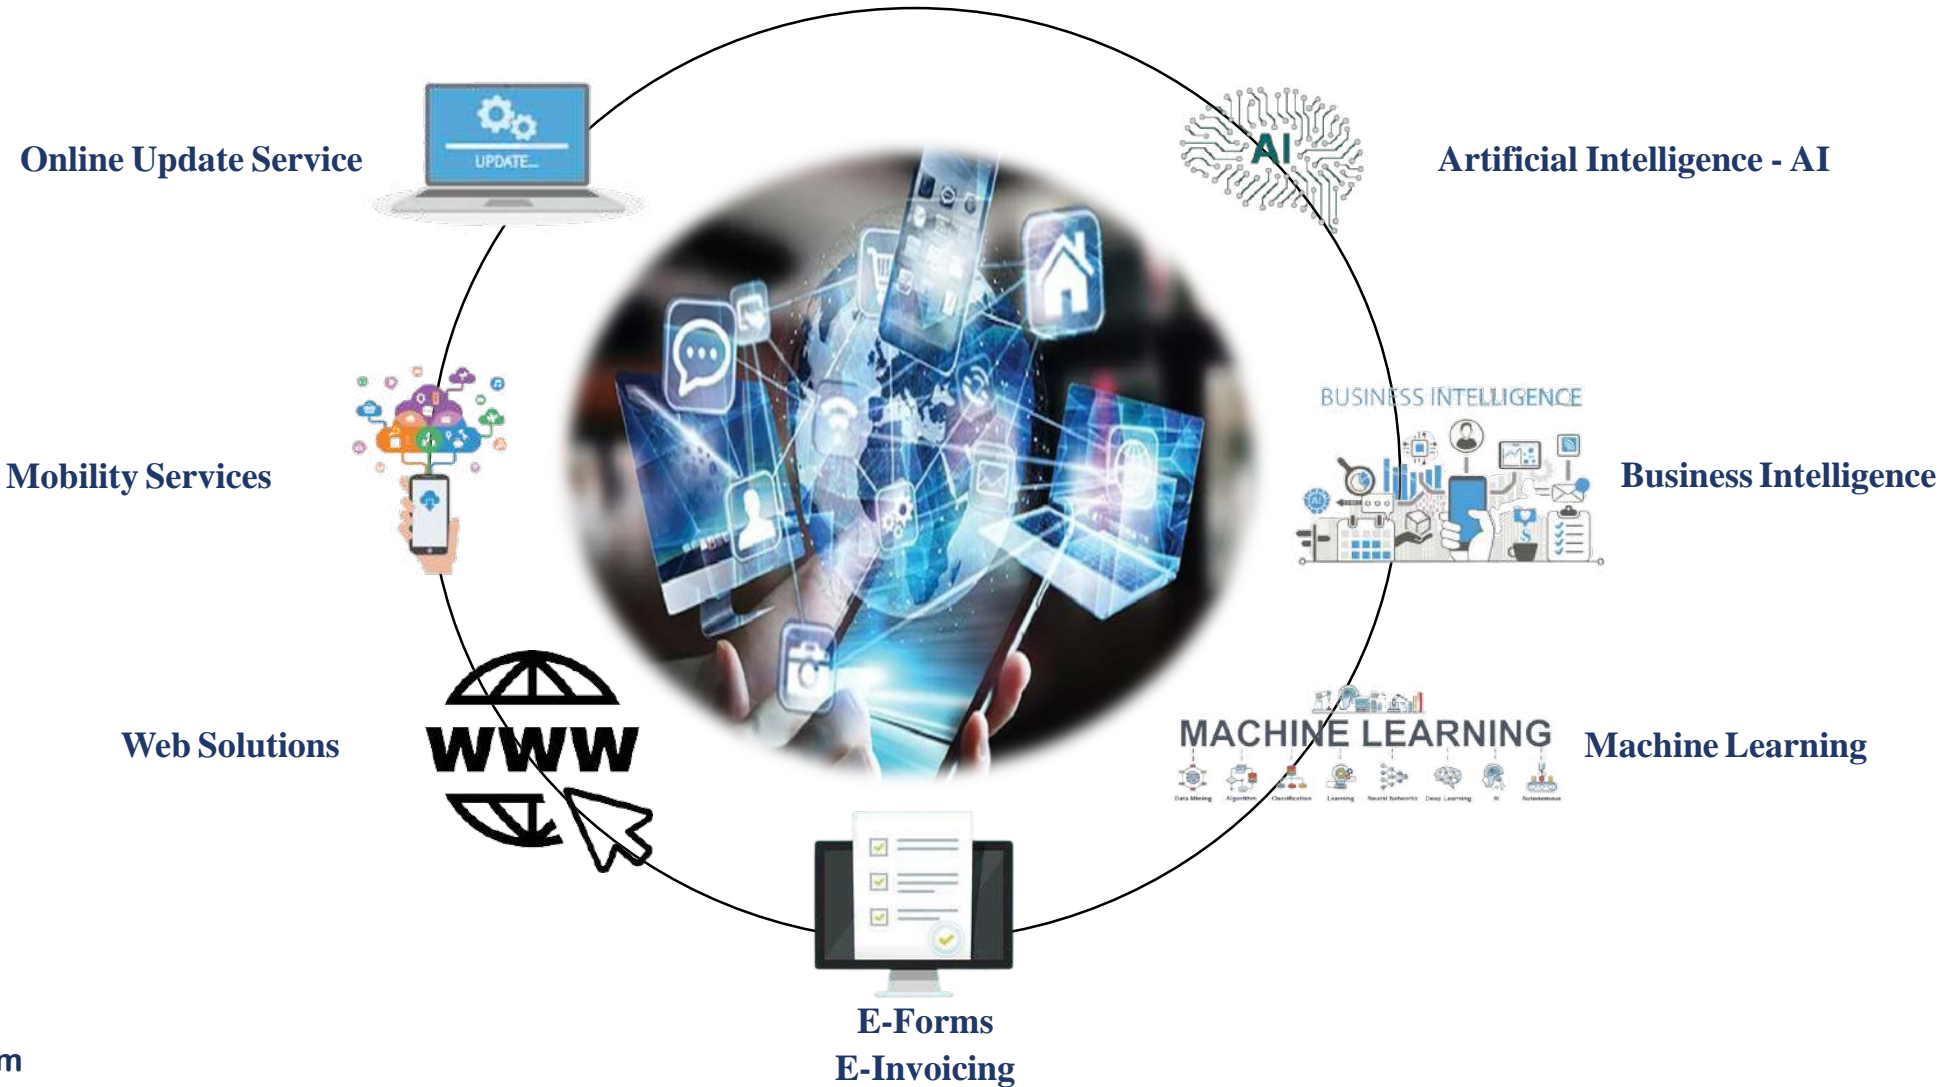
Online Update Service

UPDATE...

AI

Artificial Intelligence - AI

BUSINESS INTELLIGENCE

Mobility Services

Business Intelligence

Web Solutions

WWW

MACHINE LEARNING

Machine Learning

E-Forms
E-Invoicing

m